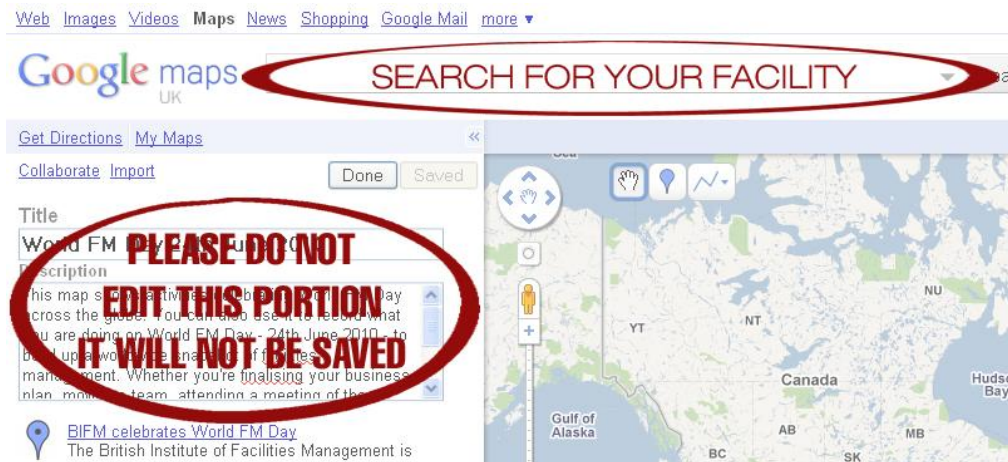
Web Images Videos Maps News Shopping Google Mail more ▾

Google maps UK

SEARCH FOR YOUR FACILITY

Get Directions My Maps

Collaborate Import

Done Saved

Title

World FM Day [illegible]

Description

This map s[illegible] across the globe. You can also use it to record what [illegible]ou are doing on World FM Day - 24th June 2010 - to b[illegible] up a wo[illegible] management. Whether you're finalising your business plan, mo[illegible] team, attending a meeting of the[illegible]

PLEASE DO NOT EDIT THIS PORTION IT WILL NOT BE SAVED

BIFM celebrates World FM Day

The British Institute of Facilities Management is

Sea

YT

NT

NU

Canada

Hudso Bay

Gulf of Alaska

AB

MB

BC

SK